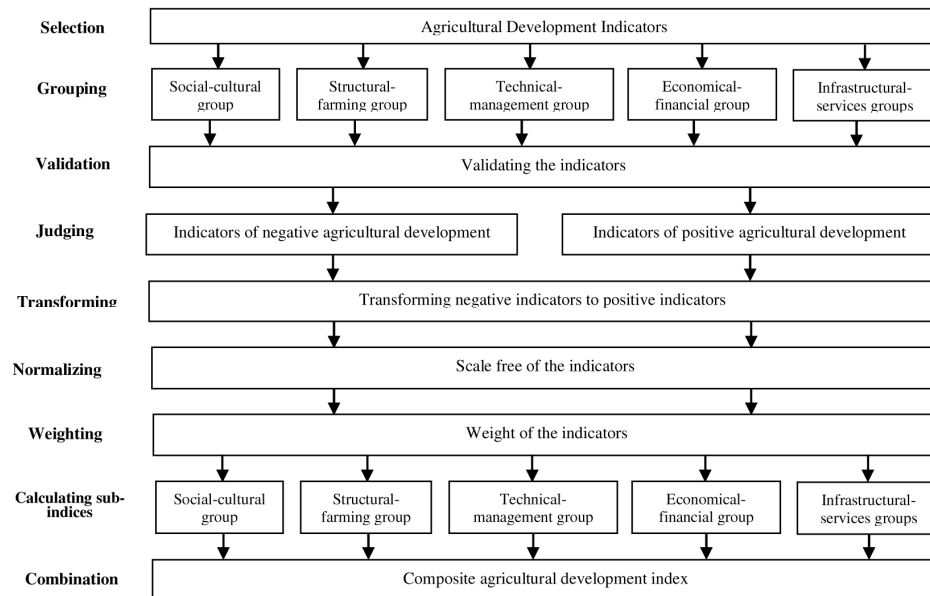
Selection

Agricultural Development Indicators

Grouping

Social-cultural group

Structural-farming group

Technical-management group

Economical-financial group

Infrastructural-services groups

Validation

Validating the indicators

Judging

Indicators of negative agricultural development

Indicators of positive agricultural development

Transforming

Transforming negative indicators to positive indicators

Normalizing

Scale free of the indicators

Weighting

Weight of the indicators

Calculating sub-indices

Social-cultural group

Structural-farming group

Technical-management group

Economical-financial group

Infrastructural-services groups

Combination

Composite agricultural development index